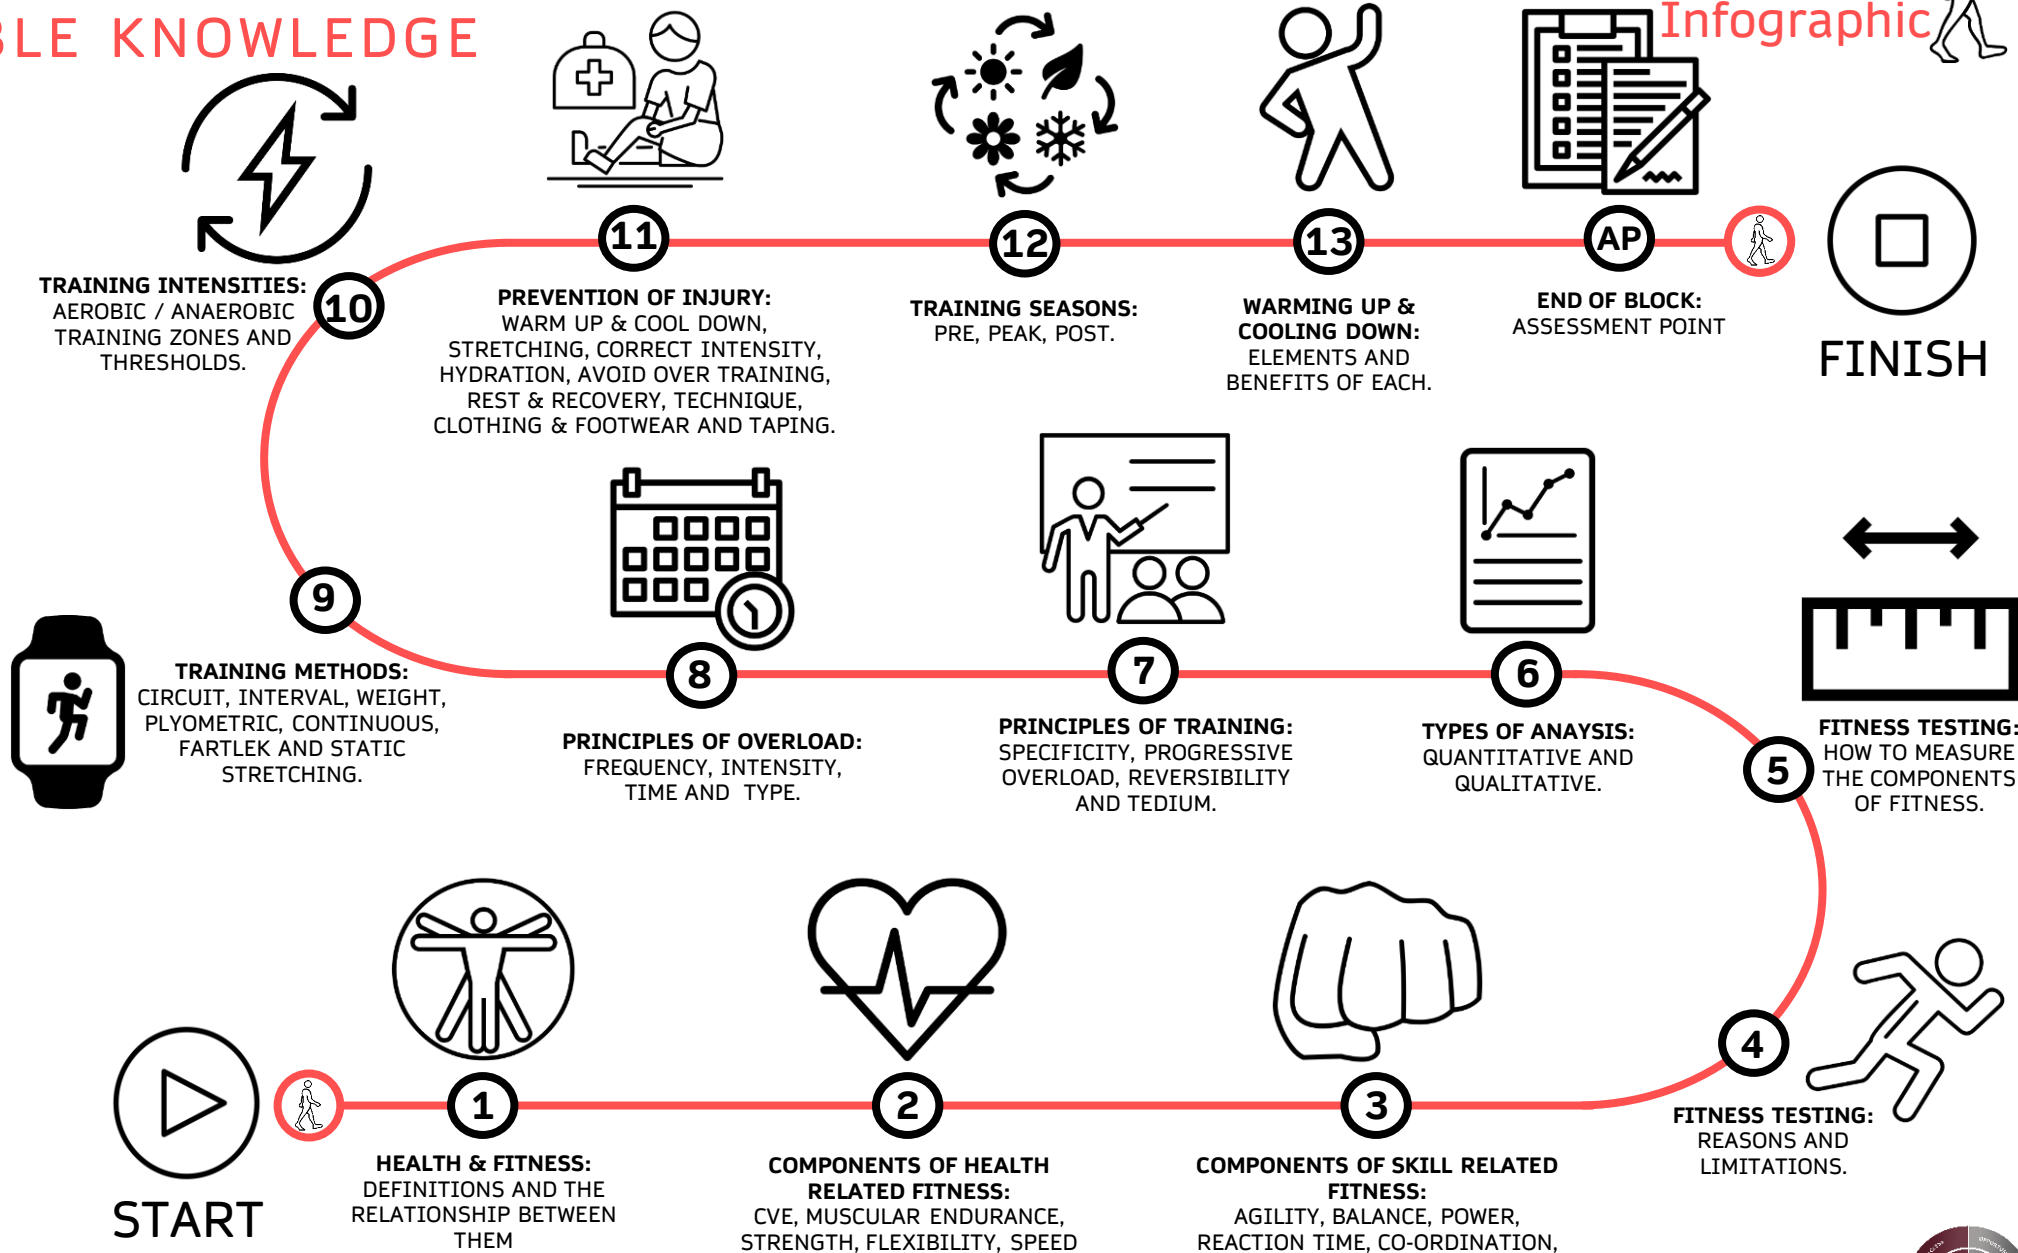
BLE KNOWLEDGE

Infographic

TRAINING INTENSITIES: AEROBIC / ANAEROBIC TRAINING ZONES AND THRESHOLDS.

10

11

PREVENTION OF INJURY: WARM UP & COOL DOWN, STRETCHING, CORRECT INTENSITY, HYDRATION, AVOID OVER TRAINING, REST & RECOVERY, TECHNIQUE, CLOTHING & FOOTWEAR AND TAPING.

12

TRAINING SEASONS: PRE, PEAK, POST.

13

WARMING UP & COOLING DOWN: ELEMENTS AND BENEFITS OF EACH.

AP

END OF BLOCK: ASSESSMENT POINT

FINISH

9

TRAINING METHODS: CIRCUIT, INTERVAL, WEIGHT, PLYOMETRIC, CONTINUOUS, FARTLEK AND STATIC STRETCHING.

8

PRINCIPLES OF OVERLOAD: FREQUENCY, INTENSITY, TIME AND TYPE.

7

PRINCIPLES OF TRAINING: SPECIFICITY, PROGRESSIVE OVERLOAD, REVERSIBILITY AND TEDIUM.

6

TYPES OF ANAYSIS: QUANTITATIVE AND QUALITATIVE.

5

FITNESS TESTING: HOW TO MEASURE THE COMPONENTS OF FITNESS.

4

FITNESS TESTING: REASONS AND LIMITATIONS.

START

1

HEALTH & FITNESS: DEFINITIONS AND THE RELATIONSHIP BETWEEN THEM

2

COMPONENTS OF HEALTH RELATED FITNESS: CVE, MUSCULAR ENDURANCE, STRENGTH, FLEXIBILITY, SPEED

3

COMPONENTS OF SKILL RELATED FITNESS: AGILITY, BALANCE, POWER, REACTION TIME, CO-ORDINATION,